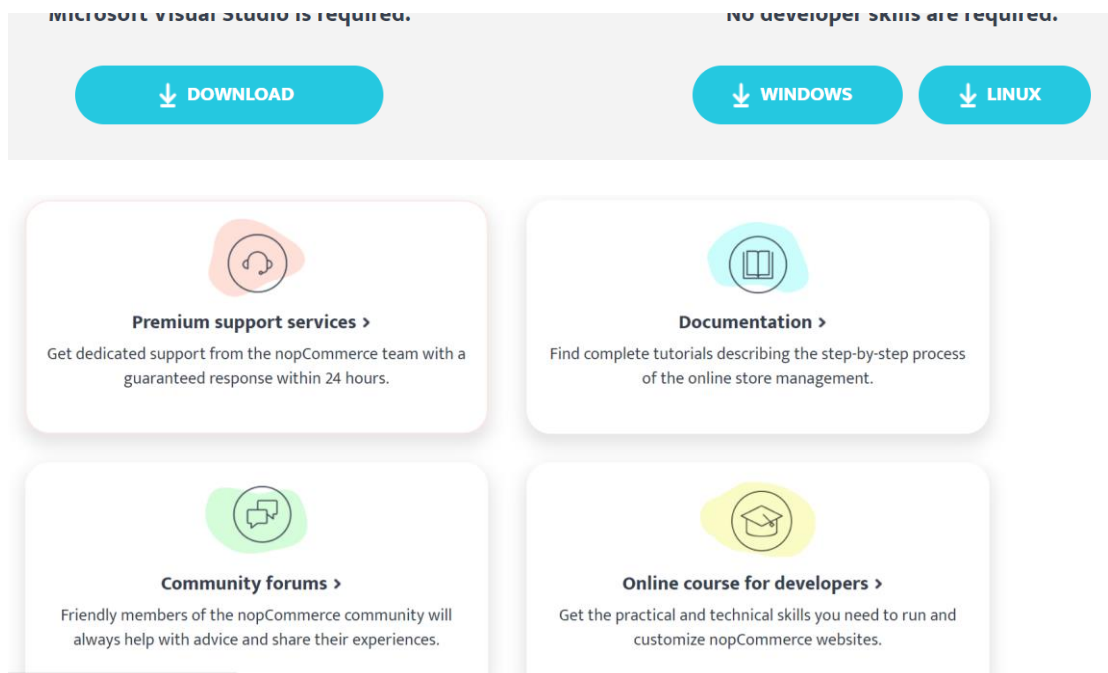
Microsoft Visual Studio is required.

No developer skills are required.

DOWNLOAD

WINDOWS

LINUX

Premium support services >

Get dedicated support from the nopCommerce team with a guaranteed response within 24 hours.

Documentation >

Find complete tutorials describing the step-by-step process of the online store management.

Community forums >

Friendly members of the nopCommerce community will always help with advice and share their experiences.

Online course for developers >

Get the practical and technical skills you need to run and customize nopCommerce websites.